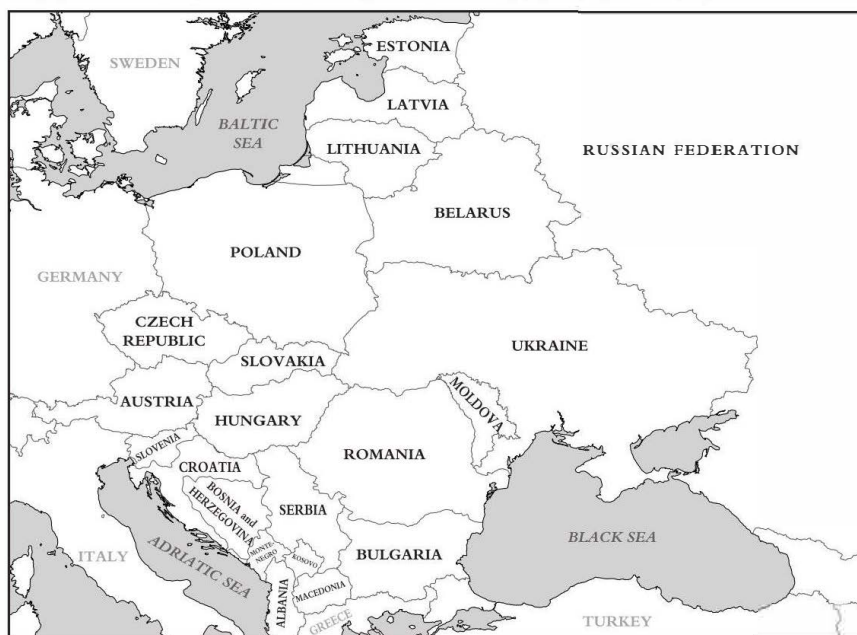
SWEDEN

ESTONIA

LATVIA

BALTIC SEA

LITHUANIA

RUSSIAN FEDERATION

BELARUS

POLAND

GERMANY

CZECH REPUBLIC

SLOVAKIA

UKRAINE

AUSTRIA

MOLDOVA

HUNGARY

SLOVENIA

ROMANIA

CROATIA

BOSNIA and HERZEGOVINA

SERBIA

ITALY

ADRIATIC SEA

MONTE-NEGRO

KOSOVO

BULGARIA

BLACK SEA

ALBANIA

MACEDONIA

GREECE

TURKEY